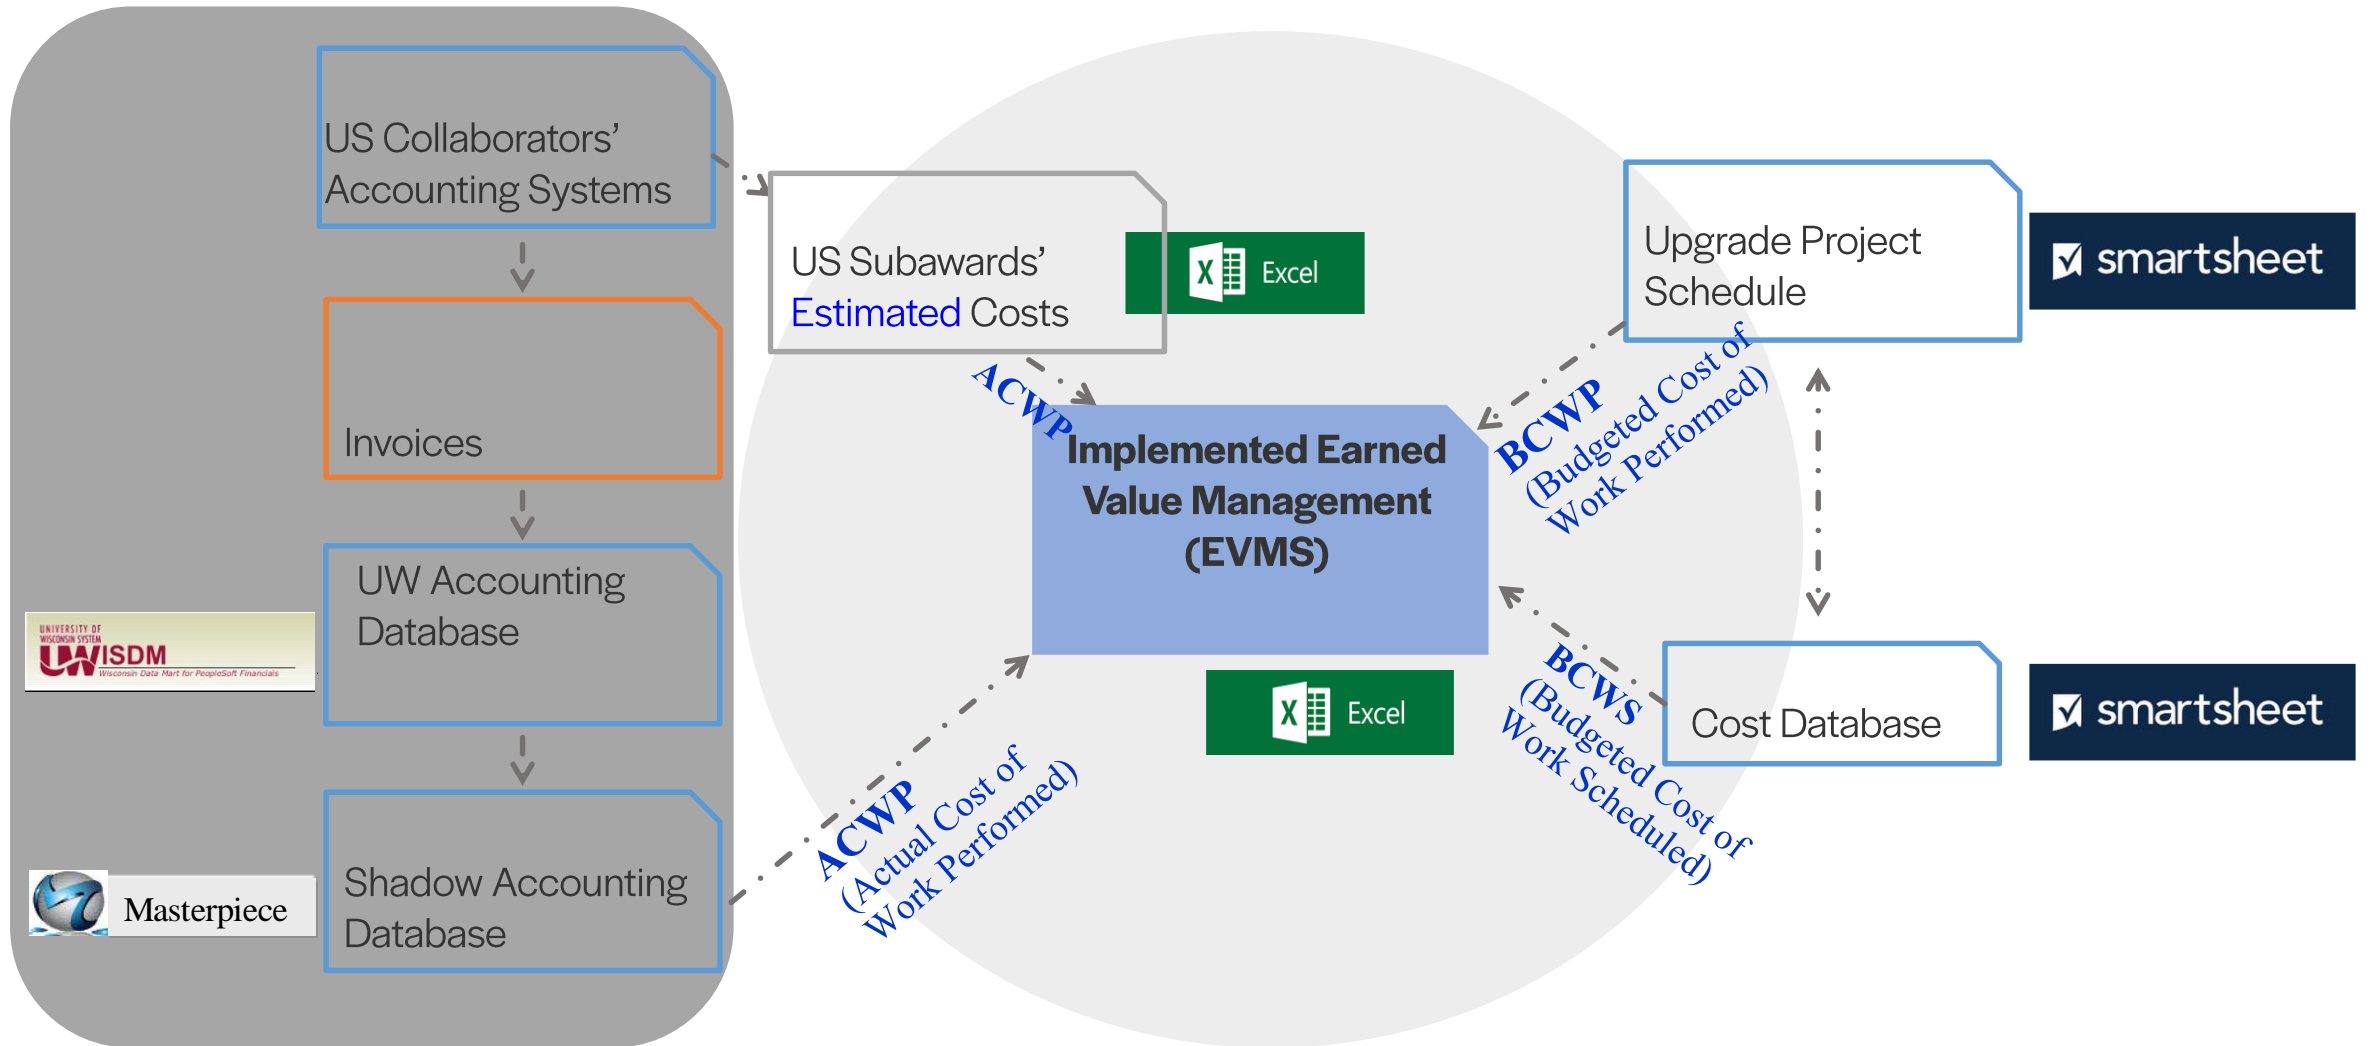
US Collaborators' Accounting Systems

Invoices

UW Accounting Database

UNIVERSITY OF WISCONSIN SYSTEM
UWISDM
Wisconsin Data Mart for PeopleSoft Financials

Shadow Accounting Database

Masterpiece

US Subawards' Estimated Costs

Excel

ACWP

Implemented Earned Value Management (EVMS)

Excel

ACWP (Actual Cost of Work Performed)

Upgrade Project Schedule

smartsheet

BCWP (Budgeted Cost of Work Performed)

Cost Database

smartsheet

BCWS (Budgeted Cost of Work Scheduled)